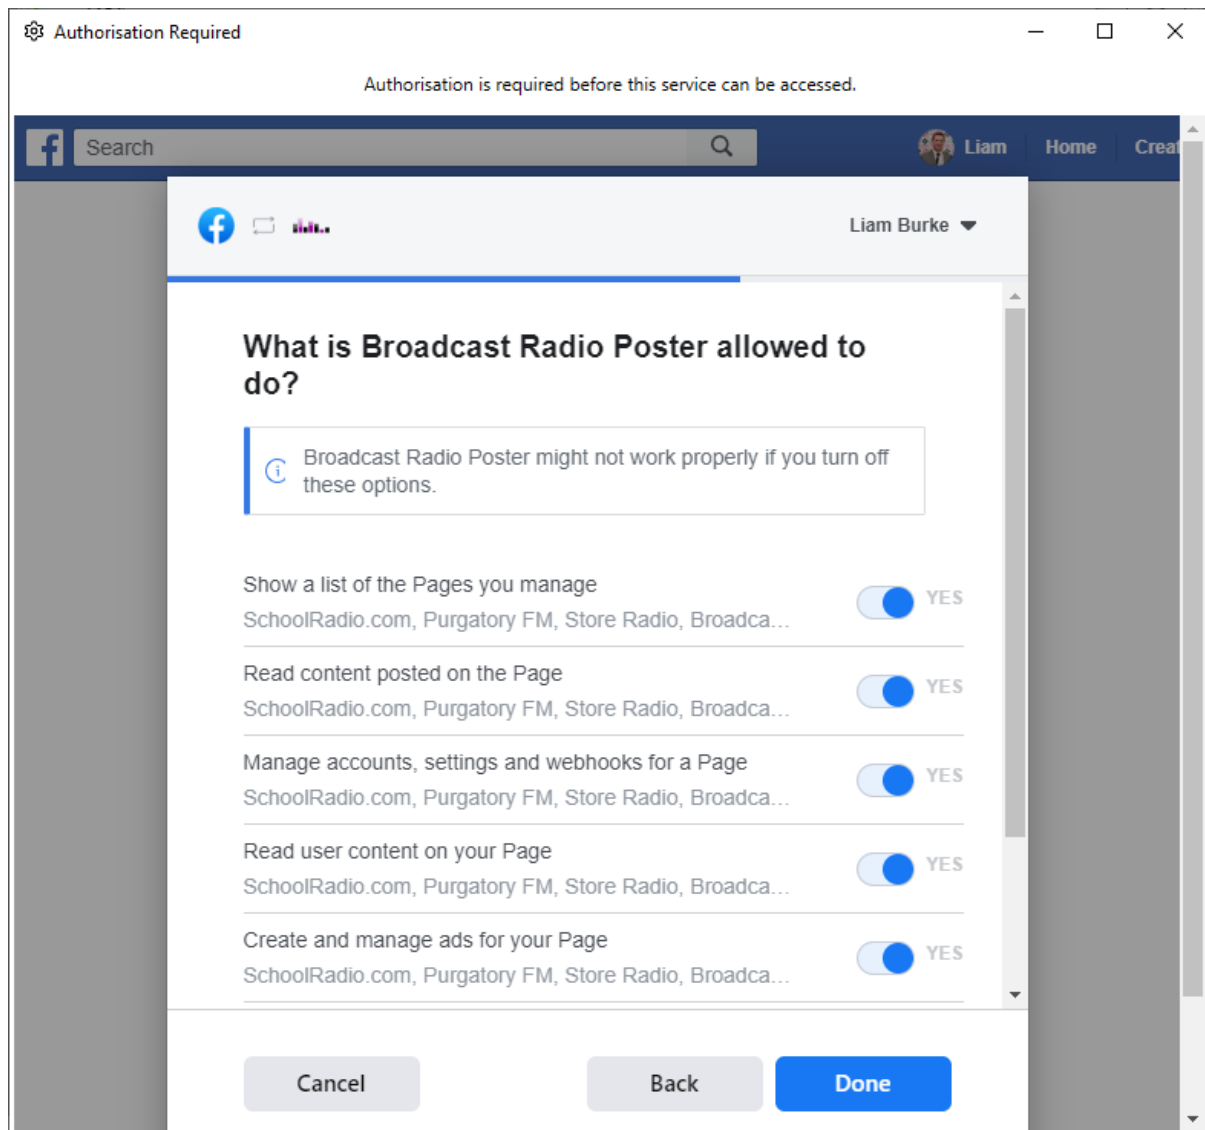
Authorisation Required

Authorisation is required before this service can be accessed.

Search

Liam Home Creat

Liam Burke

What is Broadcast Radio Poster allowed to do?

Broadcast Radio Poster might not work properly if you turn off these options.

Show a list of the Pages you manage
SchoolRadio.com, Purgatory FM, Store Radio, Broadca...
YES

Read content posted on the Page
SchoolRadio.com, Purgatory FM, Store Radio, Broadca...
YES

Manage accounts, settings and webhooks for a Page
SchoolRadio.com, Purgatory FM, Store Radio, Broadca...
YES

Read user content on your Page
SchoolRadio.com, Purgatory FM, Store Radio, Broadca...
YES

Create and manage ads for your Page
SchoolRadio.com, Purgatory FM, Store Radio, Broadca...
YES

Cancel

Back

Done